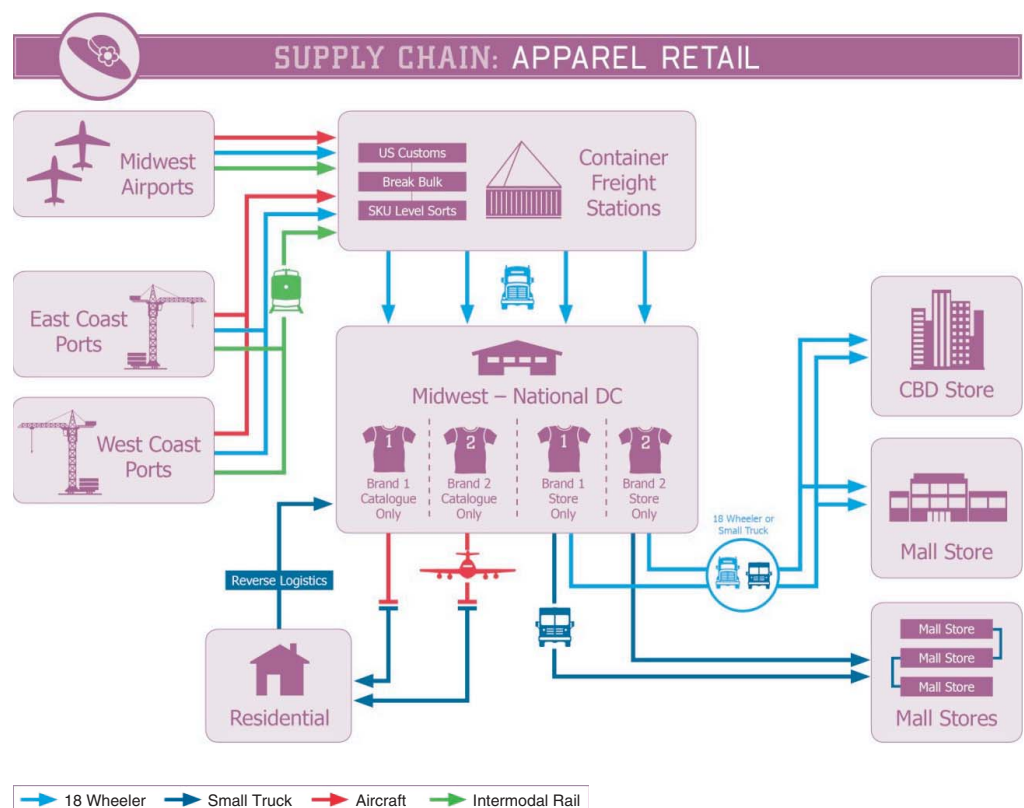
SUPPLY CHAIN: APPAREL RETAIL

Midwest Airports

US Customs
Break Bulk
SKU Level Sorts

Container Freight Stations

East Coast Ports

West Coast Ports

Midwest – National DC

1 Brand 1 Catalogue Only
2 Brand 2 Catalogue Only
1 Brand 1 Store Only
2 Brand 2 Store Only

CBD Store

Mall Store

18 Wheeler or Small Truck

Reverse Logistics

Residential

Mall Store
Mall Store
Mall Store
Mall Stores

18 Wheeler
Small Truck
Aircraft
Intermodal Rail